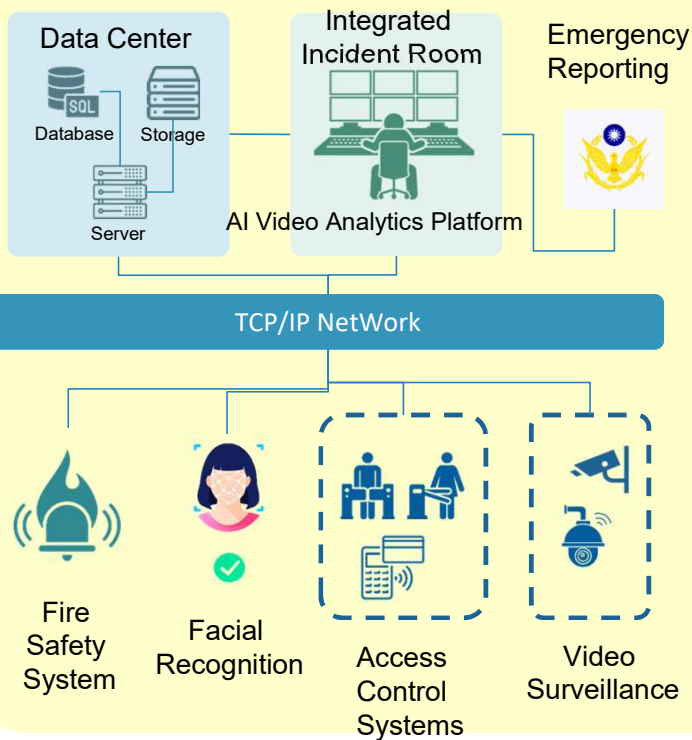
Data Center

SQL

Database

Storage

Server

Integrated Incident Room

AI Video Analytics Platform

Emergency Reporting

TCP/IP NetWork

Fire Safety System

Facial Recognition

Access Control Systems

Video Surveillance